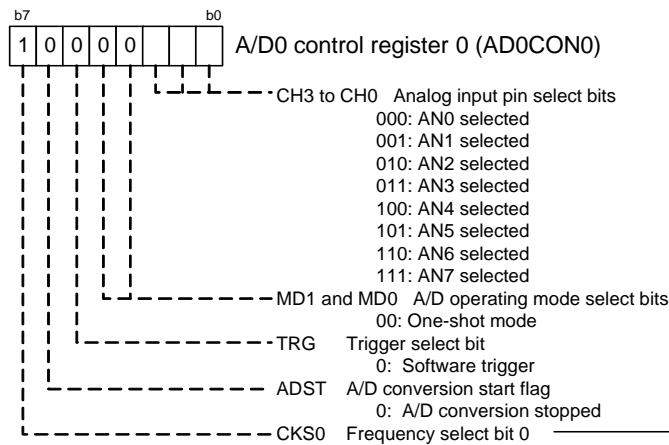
b7 b0

| 1 | 0 | 0 | 0 | 0 |  |  |  |
|---|---|---|---|---|---|---|---|

A/D0 control register 0 (AD0CON0)

CH3 to CH0 Analog input pin select bits
000: AN0 selected
001: AN1 selected
010: AN2 selected
011: AN3 selected
100: AN4 selected
101: AN5 selected
110: AN6 selected
111: AN7 selected

MD1 and MD0 A/D operating mode select bits
00: One-shot mode

TRG Trigger select bit
0: Software trigger

ADST A/D conversion start flag
0: A/D conversion stopped

CKS0 Frequency select bit 0